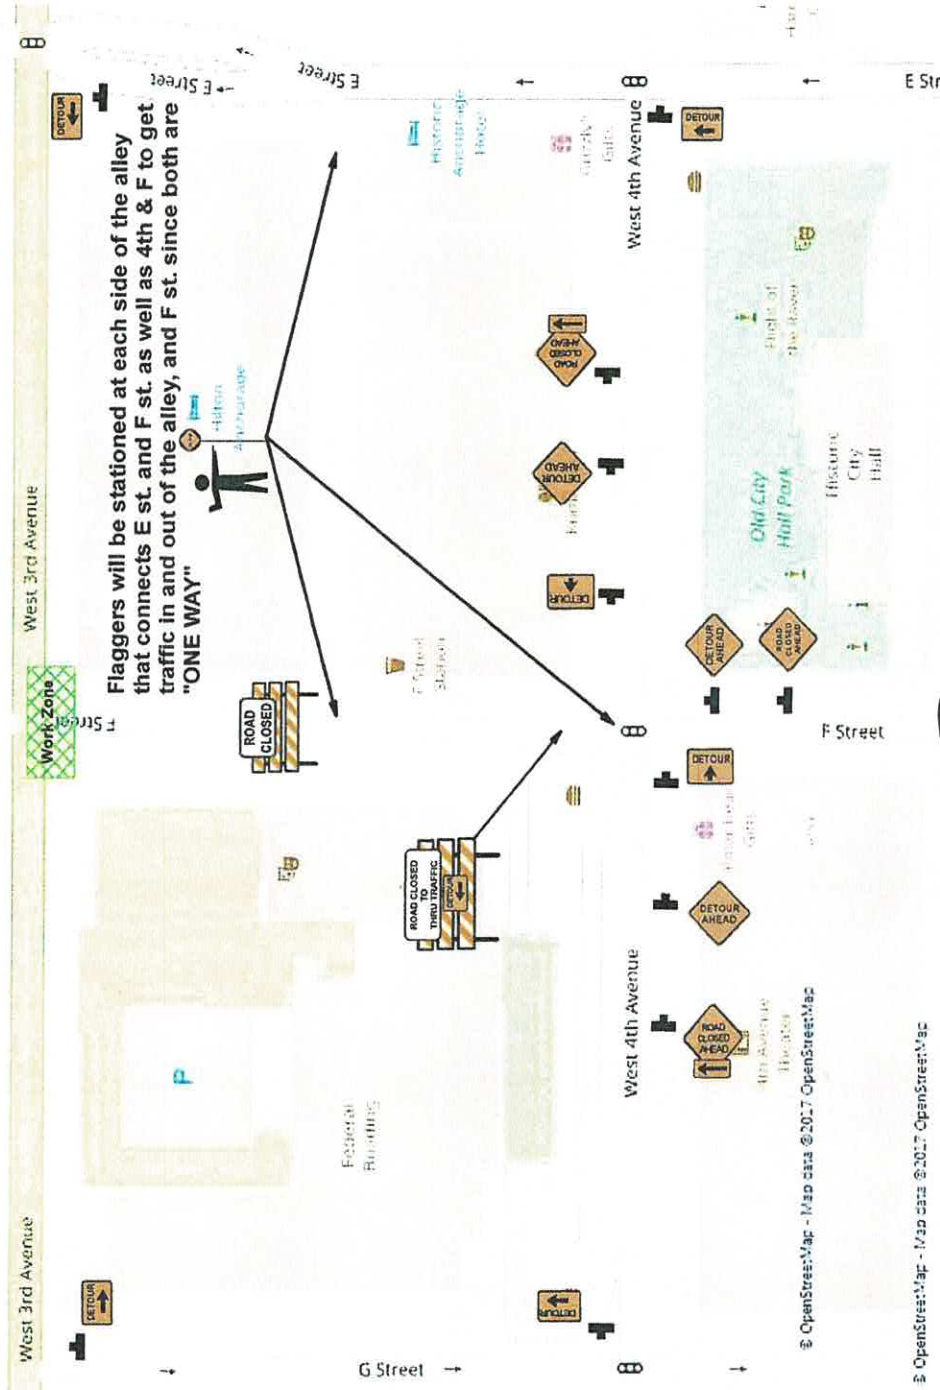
Flaggers will be stationed at each side of the alley that connects E st. and F st. as well as 4th & F to get traffic in and out of the alley, and F st. since both are "ONE WAY"

West 3rd Avenue

West 3rd Avenue

West 4th Avenue

West 4th Avenue

E Street

E Street

E Str

F Street

F Street

G Street

Work Zone

DETOUR

DETOUR

DETOUR

DETOUR

DETOUR

DETOUR

DETOUR AHEAD

DETOUR AHEAD

DETOUR AHEAD

ROAD CLOSED AHEAD

ROAD CLOSED AHEAD

ROAD CLOSED AHEAD

ROAD CLOSED

ROAD CLOSED TO THRU TRAFFIC

DETOUR

Hilton Anchorage

Historic Anchorage Hotel

Old City Hall Park

Historic City Hall

Federal Building

4th Avenue Theater

F Street Station

P

© OpenStreetMap - Map data ©2017 OpenStreetMap

© OpenStreetMap - Map data ©2017 OpenStreetMap